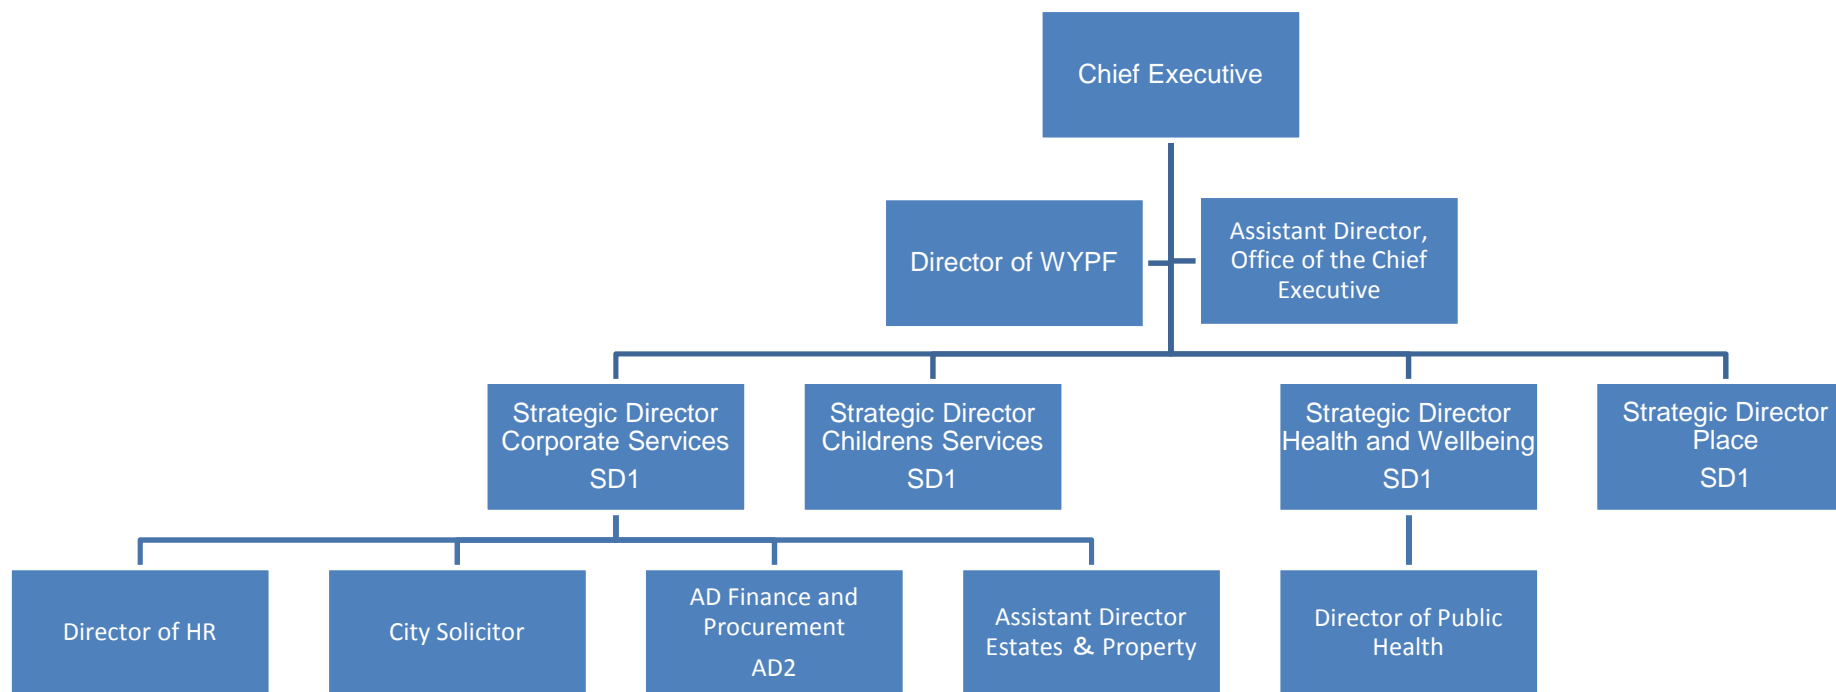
Chief Executive

Director of WYPF

Assistant Director, Office of the Chief Executive

Strategic Director Corporate Services SD1

Strategic Director Childrens Services SD1

Strategic Director Health and Wellbeing SD1

Strategic Director Place SD1

Director of HR

City Solicitor

AD Finance and Procurement AD2

Assistant Director Estates & Property

Director of Public Health